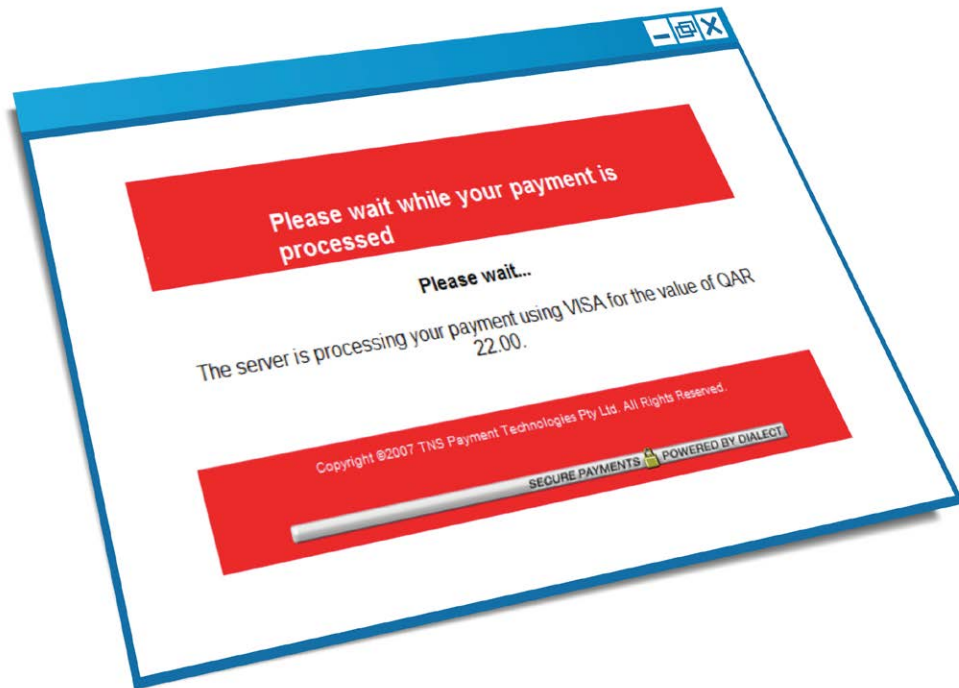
Please wait while your payment is processed

Please wait...

The server is processing your payment using VISA for the value of QAR 22.00.

Copyright ©2007 TNS Payment Technologies Pty Ltd. All Rights Reserved.

SECURE PAYMENTS POWERED BY DIALECT